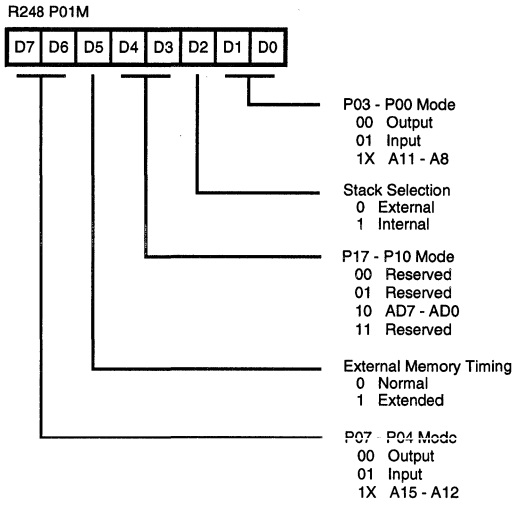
R248 P01M

| D7 | D6 | D5 | D4 | D3 | D2 | D1 | D0 |
|---|---|---|---|---|---|---|---|

P03 - P00 Mode
00 Output
01 Input
1X A11 - A8

Stack Selection
0 External
1 Internal

P17 - P10 Mode
00 Reserved
01 Reserved
10 AD7 - AD0
11 Reserved

External Memory Timing
0 Normal
1 Extended

P07 - P04 Mode
00 Output
01 Input
1X A15 - A12